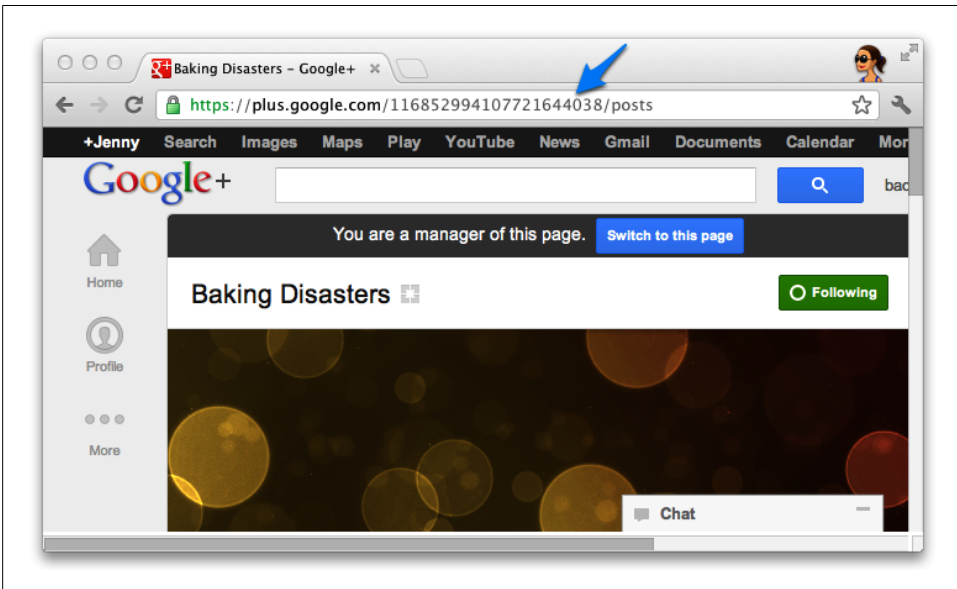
Baking Disasters - Google+ ×

https://plus.google.com/116852994107721644038/posts

+Jenny Search Images Maps Play YouTube News Gmail Documents Calendar Mor

Google+

bac

You are a manager of this page. Switch to this page

Home

Profile

More

Baking Disasters

Following

Chat